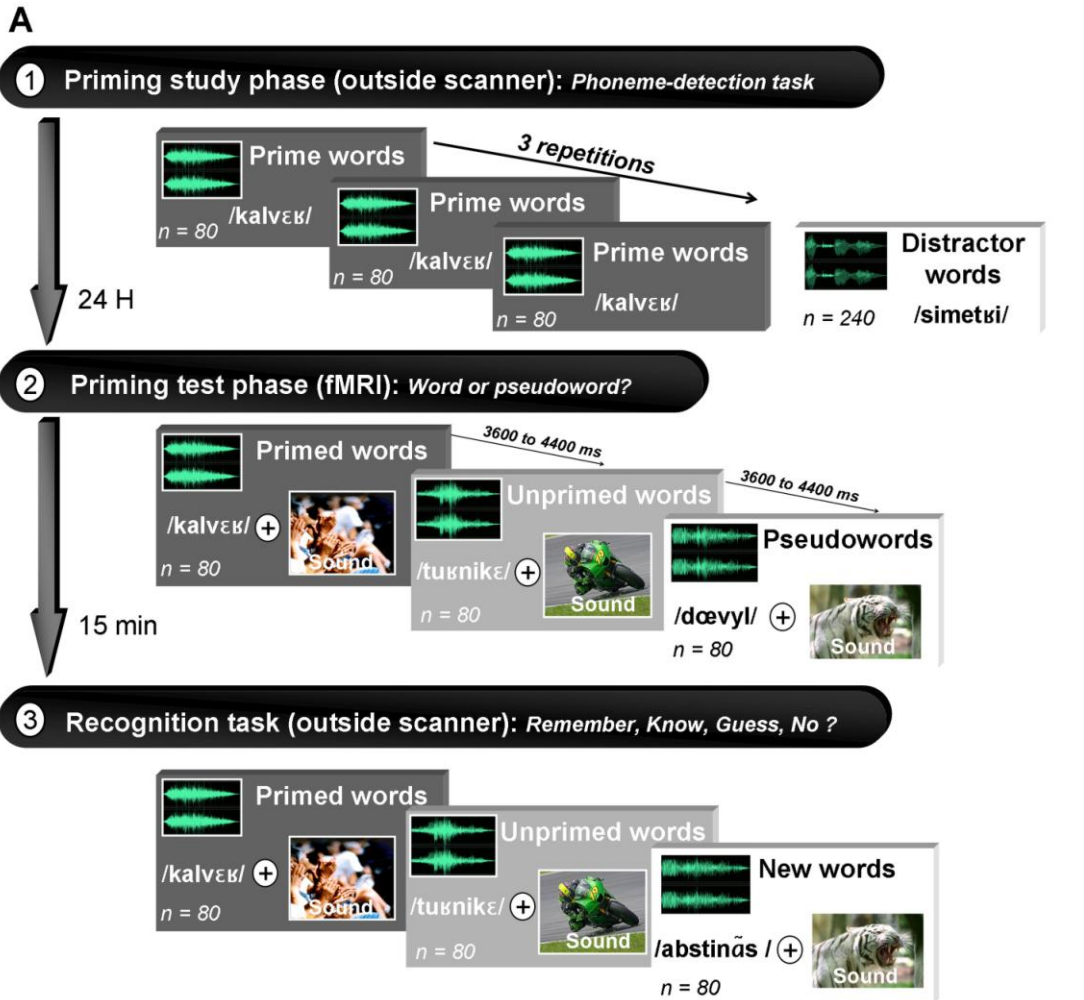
A

1 Priming study phase (outside scanner): Phoneme-detection task

3 repetitions

Prime words
n = 80 /kalvɛʁ/

Prime words
/kalvɛʁ/
n = 80

Prime words
/kalvɛʁ/
n = 80

Distractor words
n = 240 /simetʁi/

24 H

2 Priming test phase (fMRI): Word or pseudoword?

3600 to 4400 ms

3600 to 4400 ms

Primed words
/kalvɛʁ/ +
n = 80
Sound

Unprimed words
/tuʁnikɛ/ +
n = 80
Sound

Pseudowords
/dœvyl/ +
n = 80
Sound

15 min

3 Recognition task (outside scanner): Remember, Know, Guess, No ?

Primed words
/kalvɛʁ/ +
n = 80
Sound

Unprimed words
/tuʁnikɛ/ +
n = 80
Sound

New words
/abstinɑ̃s / +
n = 80
Sound